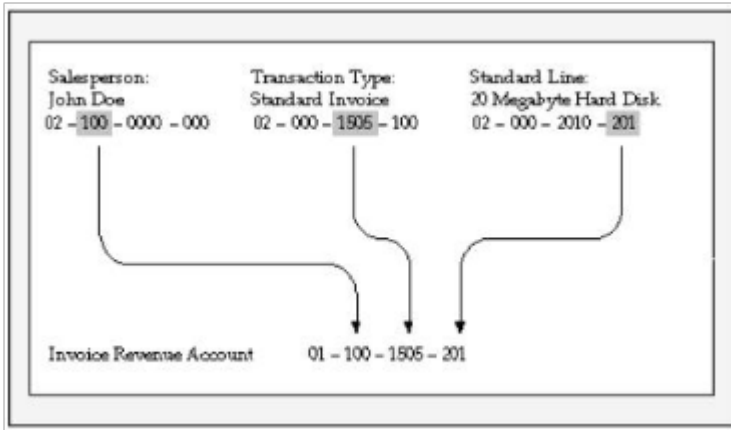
Salesperson:
John Doe
02 – 100 – 0000 – 000

Transaction Type:
Standard Invoice
02 – 000 – 1505 – 100

Standard Line:
20 Megabyte Hard Disk
02 – 000 – 2010 – 201

Invoice Revenue Account 01 – 100 – 1505 – 201